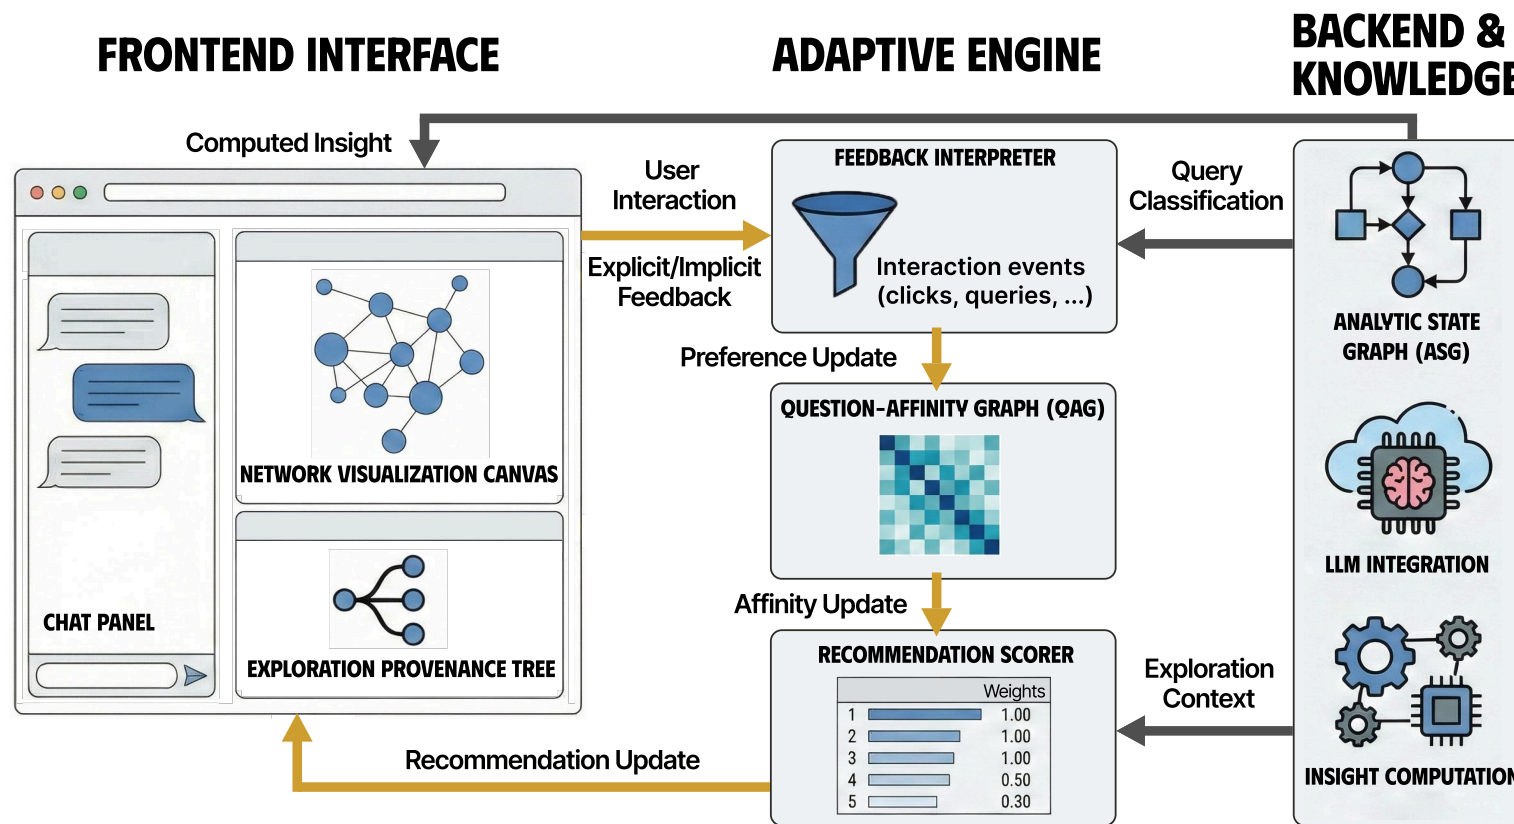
FRONTEND INTERFACE

ADAPTIVE ENGINE

BACKEND & KNOWLEDGE

Computed Insight

User Interaction

Explicit/Implicit Feedback

FEEDBACK INTERPRETER

Interaction events (clicks, queries, ...)

Query Classification

ANALYTIC STATE GRAPH (ASG)

Preference Update

QUESTION-AFFINITY GRAPH (QAG)

NETWORK VISUALIZATION CANVAS

LLM INTEGRATION

Affinity Update

CHAT PANEL

EXPLORATION PROVENANCE TREE

RECOMMENDATION SCORER

| | Weights |
|---|---|
| 1 | 1.00 |
| 2 | 1.00 |
| 3 | 1.00 |
| 4 | 0.50 |
| 5 | 0.30 |

Exploration Context

INSIGHT COMPUTATION

Recommendation Update